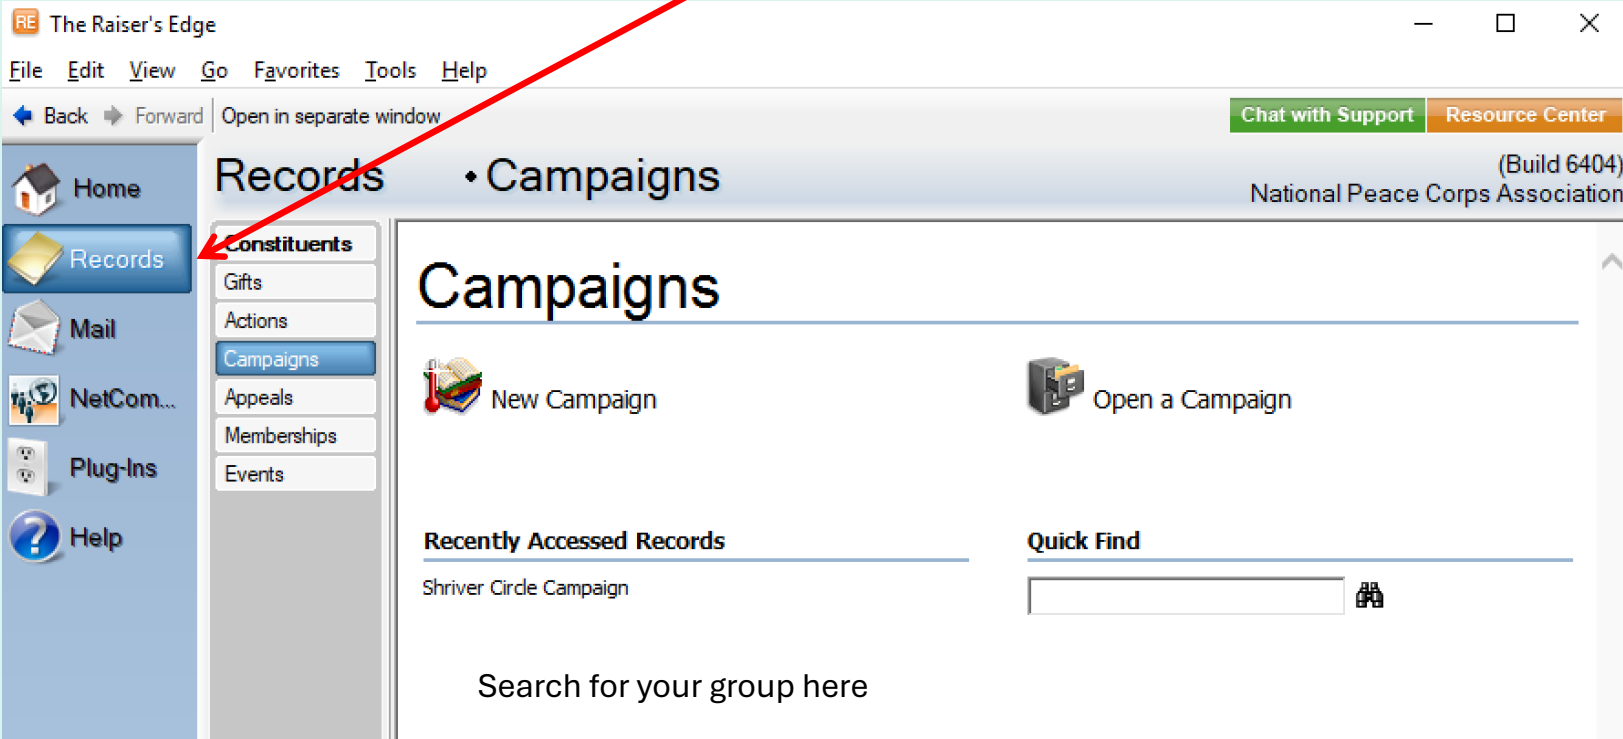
RE The Raiser's Edge

File Edit View Go Favorites Tools Help

Back Forward Open in separate window

Chat with Support Resource Center

Home

Records

Mail

NetCom...

Plug-Ins

Help

Records • Campaigns

(Build 6404)
National Peace Corps Association

Constituents
Gifts
Actions
Campaigns
Appeals
Memberships
Events

Campaigns

New Campaign

Open a Campaign

Recently Accessed Records

Shriver Circle Campaign

Quick Find

Search for your group here